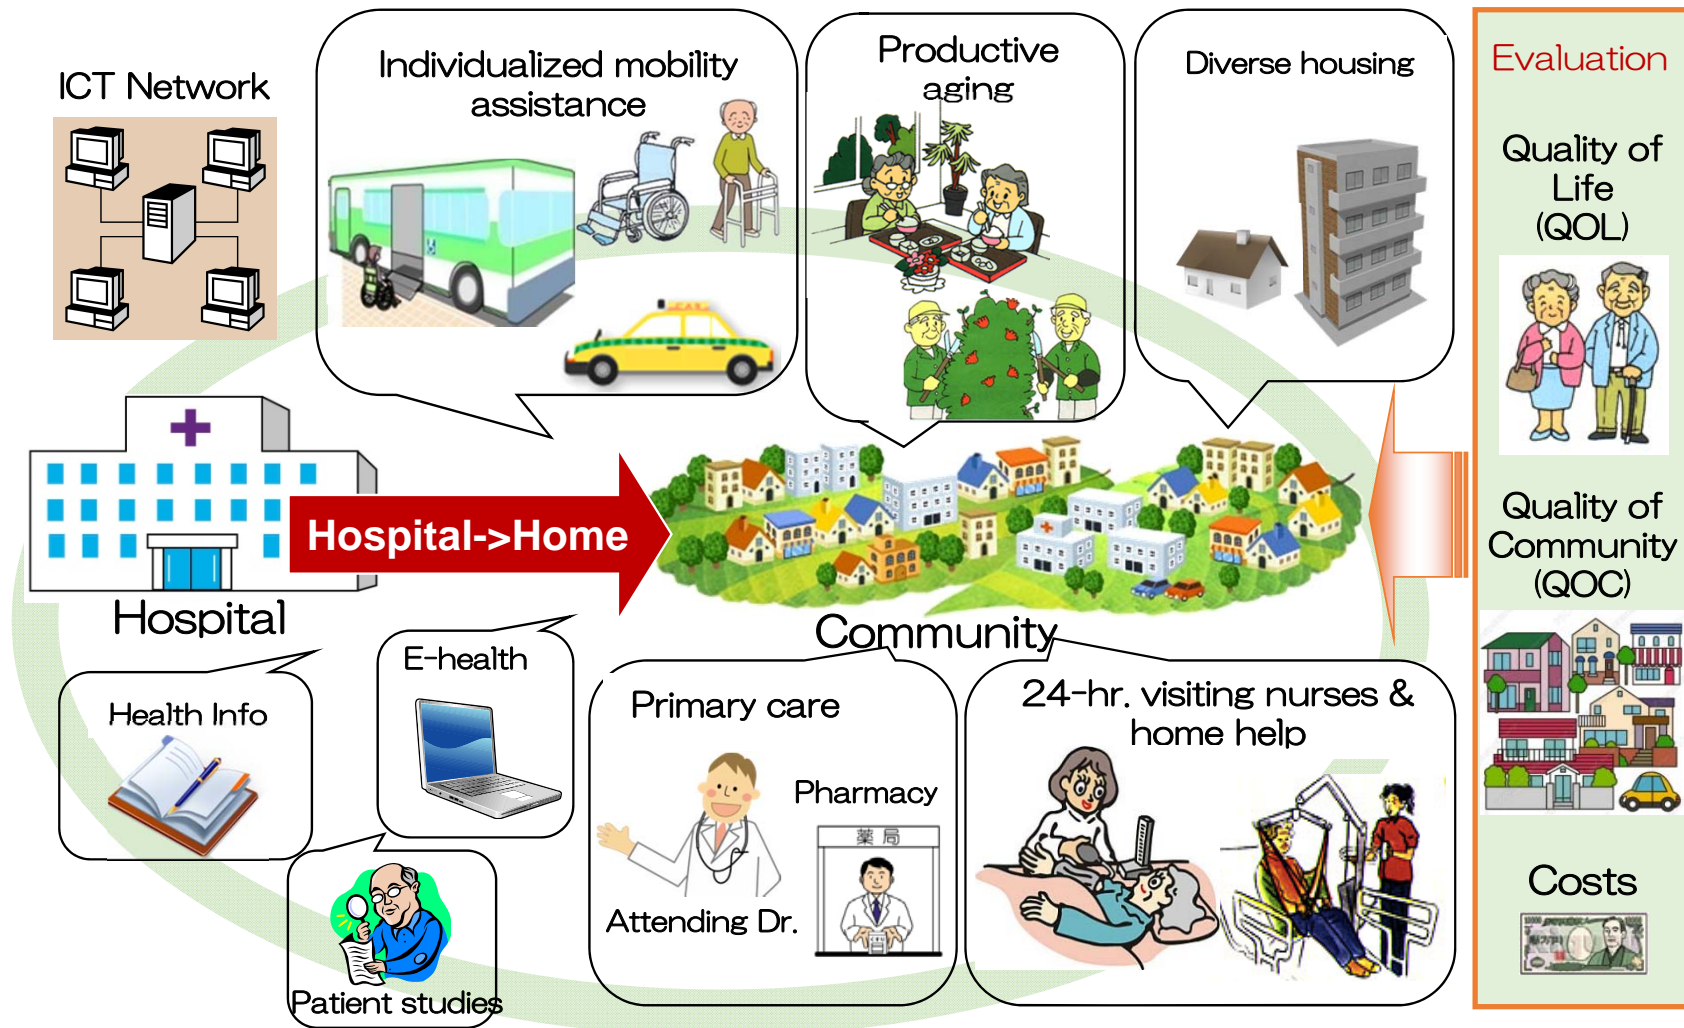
ICT Network

Individualized mobility assistance

Productive aging

Diverse housing

Evaluation

Quality of Life (QOL)

Quality of Community (QOC)

Costs

Hospital

Hospital->Home

Community

Health Info

E-health

Patient studies

Primary care

Pharmacy

薬 局

Attending Dr.

24-hr. visiting nurses & home help